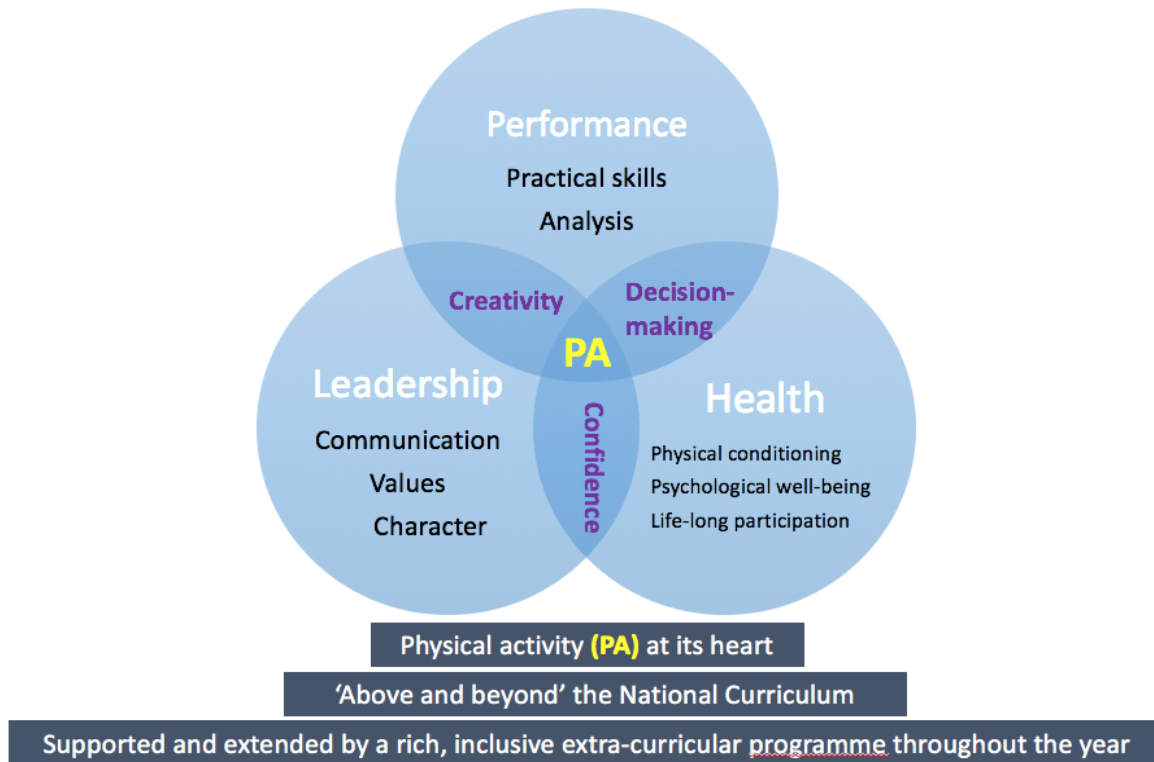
Performance
Practical skills
Analysis

Creativity

Decision-making

PA

Leadership
Communication
Values
Character

Confidence

Health
Physical conditioning
Psychological well-being
Life-long participation

Physical activity (PA) at its heart

'Above and beyond' the National Curriculum

Supported and extended by a rich, inclusive extra-curricular programme throughout the year